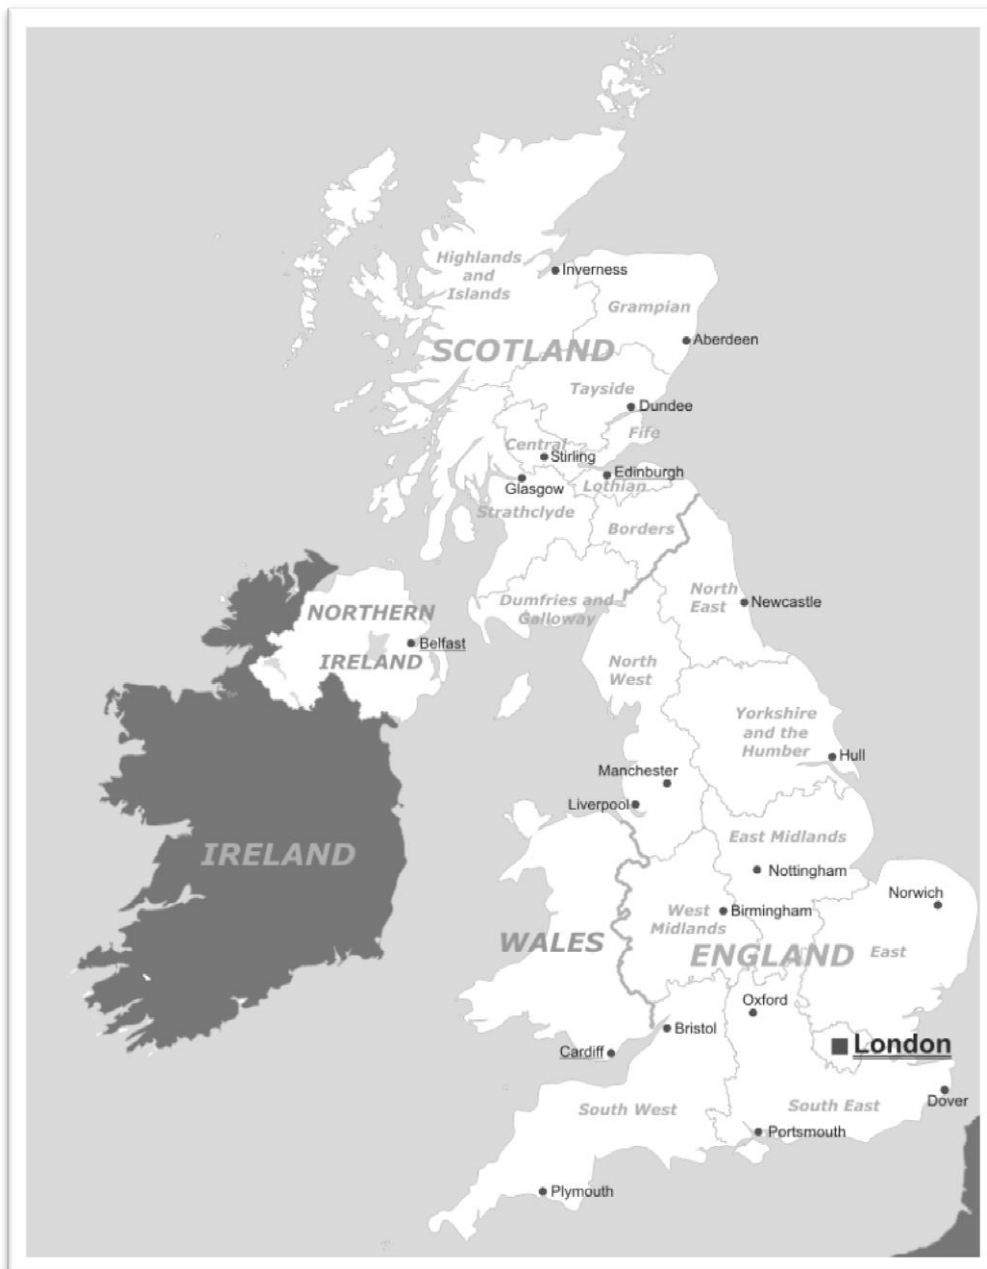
Highlands and Islands
Inverness
Grampian
Aberdeen
SCOTLAND
Tayside
Dundee
Fife
Central
Stirling
Edinburgh
Glasgow
Lothian
Strathclyde
Borders
NORTHERN IRELAND
Belfast
Dumfries and Galloway
North East
Newcastle
North West
Yorkshire and the Humber
Hull
Manchester
Liverpool
IRELAND
East Midlands
Nottingham
Norwich
West Midlands
Birmingham
WALES
ENGLAND
East
Oxford
Bristol
London
Cardiff
Dover
South West
South East
Portsmouth
Plymouth